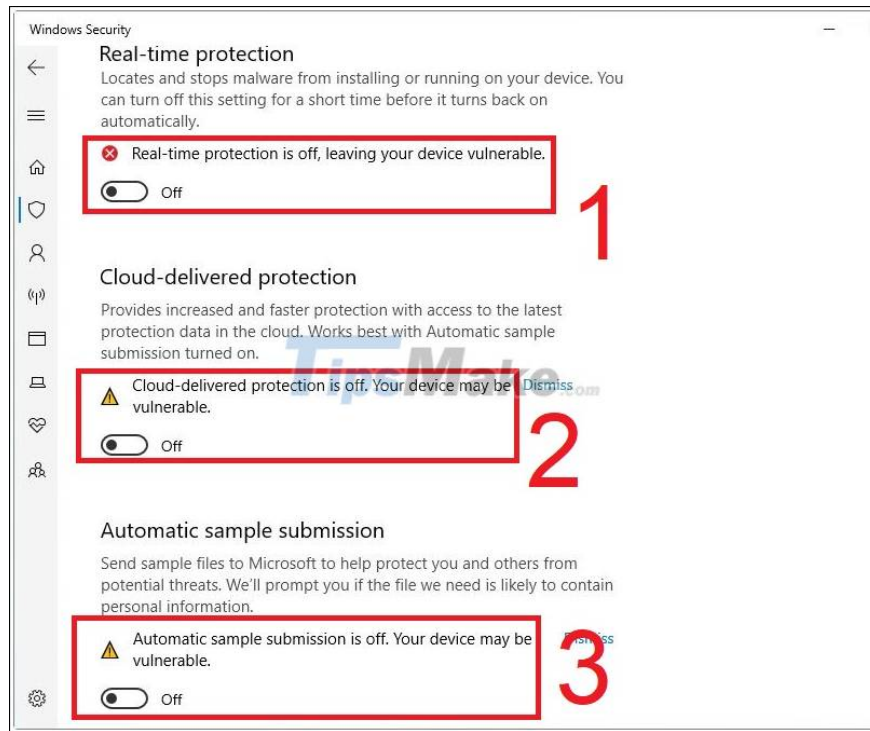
Windows Security

Real-time protection

Locates and stops malware from installing or running on your device. You can turn off this setting for a short time before it turns back on automatically.

Real-time protection is off, leaving your device vulnerable.

Off

1

Cloud-delivered protection

Provides increased and faster protection with access to the latest protection data in the cloud. Works best with Automatic sample submission turned on.

Cloud-delivered protection is off. Your device may be vulnerable.

Dismiss

TipsMake.com

Off

2

Automatic sample submission

Send sample files to Microsoft to help protect you and others from potential threats. We'll prompt you if the file we need is likely to contain personal information.

Automatic sample submission is off. Your device may be vulnerable.

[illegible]iss

Off

3